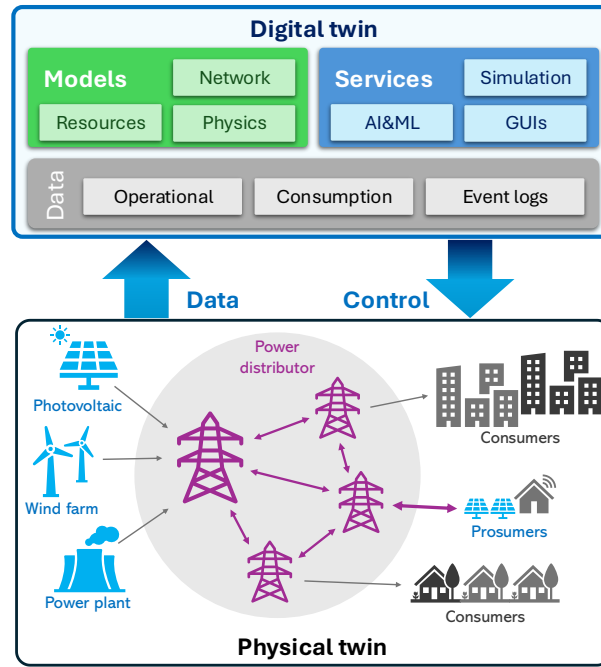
Digital twin

Models
Network
Resources
Physics

Services
Simulation
AI&ML
GUIs

Data
Operational
Consumption
Event logs

Data
Control

Photovoltaic
Wind farm
Power plant
Power distributor
Consumers
Prosumers
Consumers

Physical twin